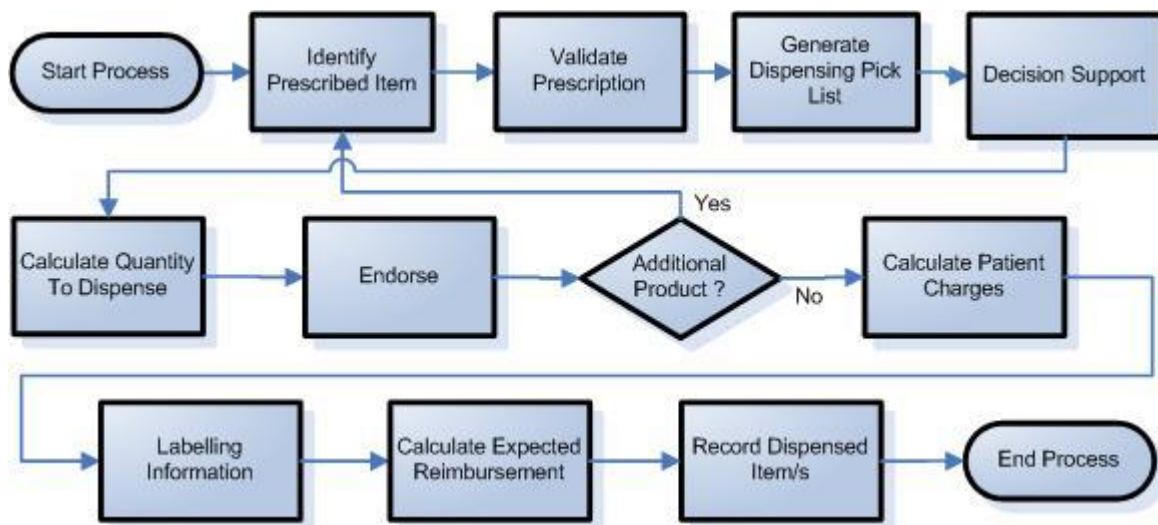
Start Process

Identify Prescribed Item

Validate Prescription

Generate Dispensing Pick List

Decision Support

Calculate Quantity To Dispense

Endorse

Additional Product ?

Yes

No

Calculate Patient Charges

Labelling Information

Calculate Expected Reimbursement

Record Dispensed Item/s

End Process